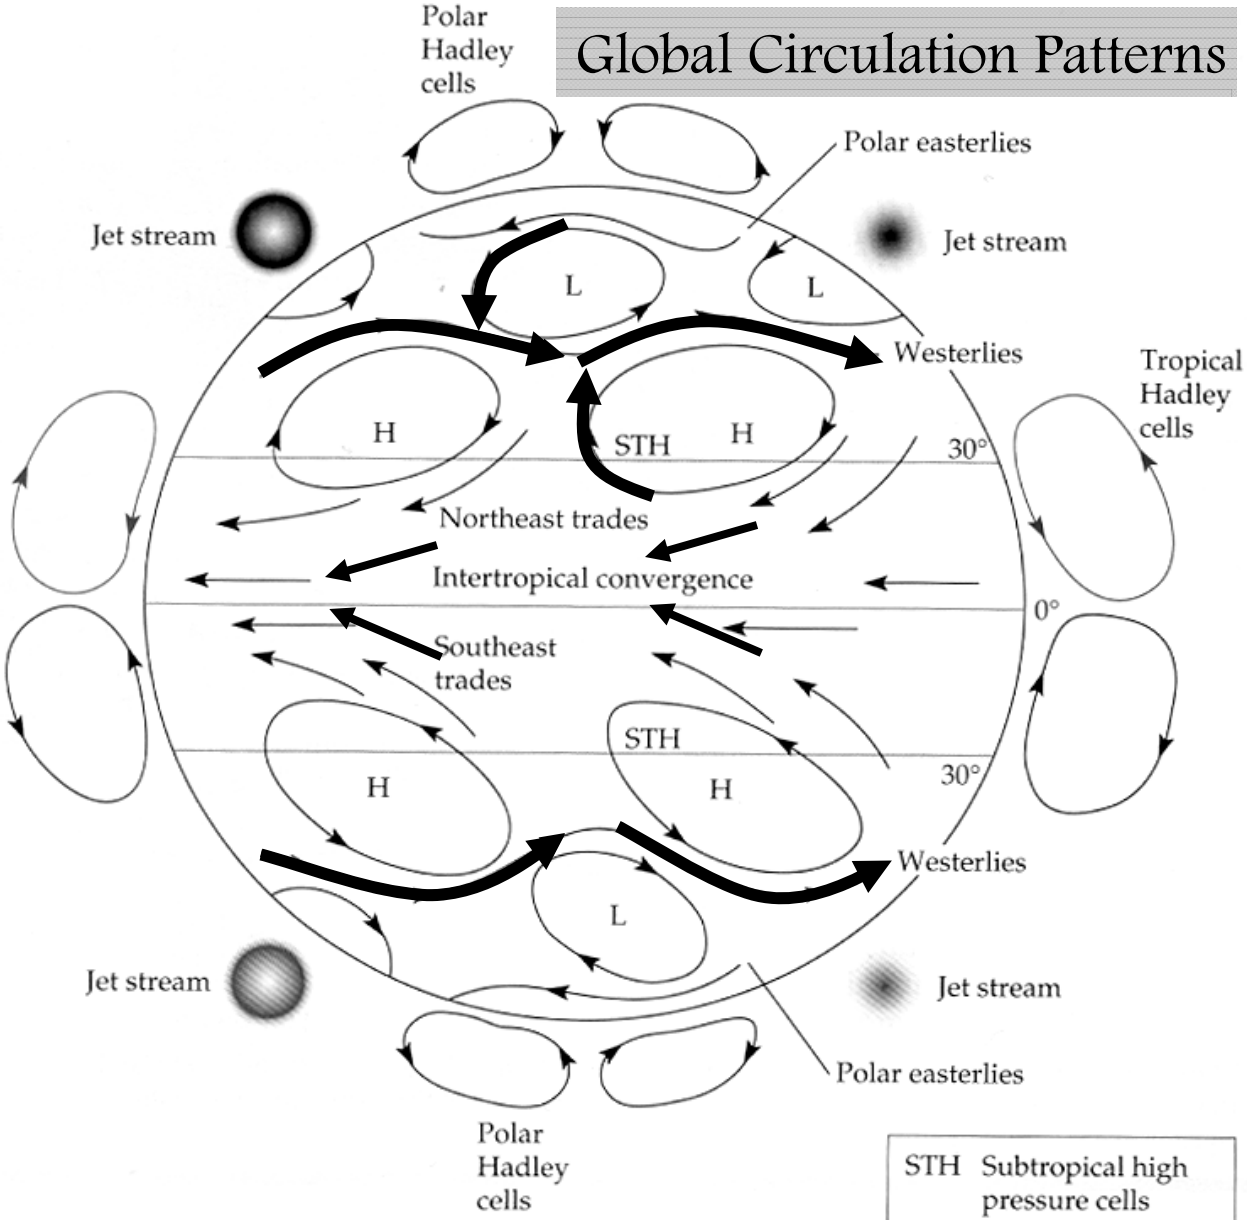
Global Circulation Patterns

Polar Hadley cells

Polar easterlies

Jet stream

Jet stream

L

L

Westerlies

Tropical Hadley cells

H

STH

H

30°

Northeast trades

Intertropical convergence

0°

Southeast trades

STH

H

H

30°

Westerlies

L

Jet stream

Jet stream

Polar easterlies

Polar Hadley cells

STH Subtropical high pressure cells